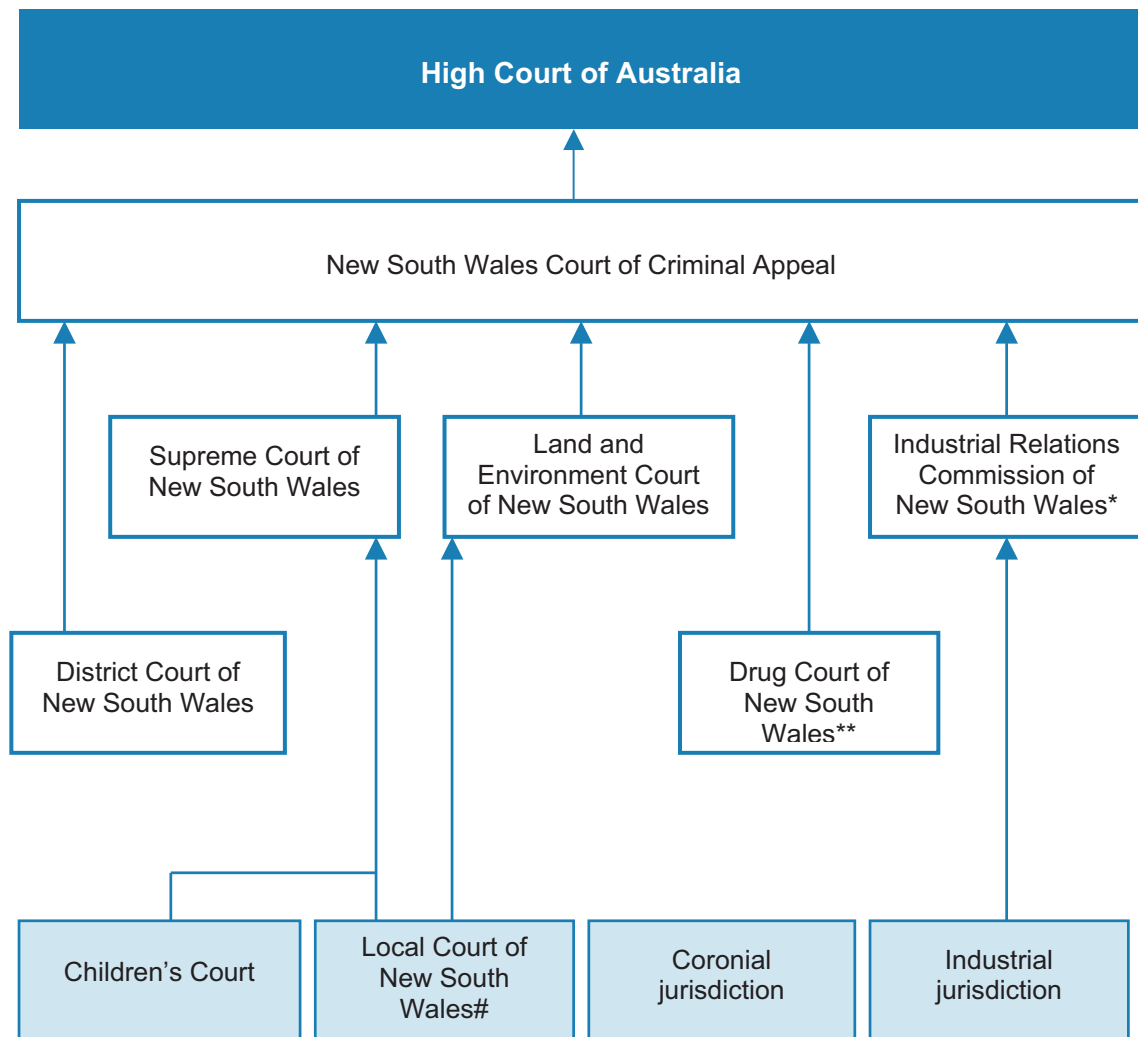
High Court of Australia

New South Wales Court of Criminal Appeal

Supreme Court of New South Wales

Land and Environment Court of New South Wales

Industrial Relations Commission of New South Wales*

District Court of New South Wales

Drug Court of New South Wales**

Children's Court

Local Court of New South Wales#

Coronial jurisdiction

Industrial jurisdiction